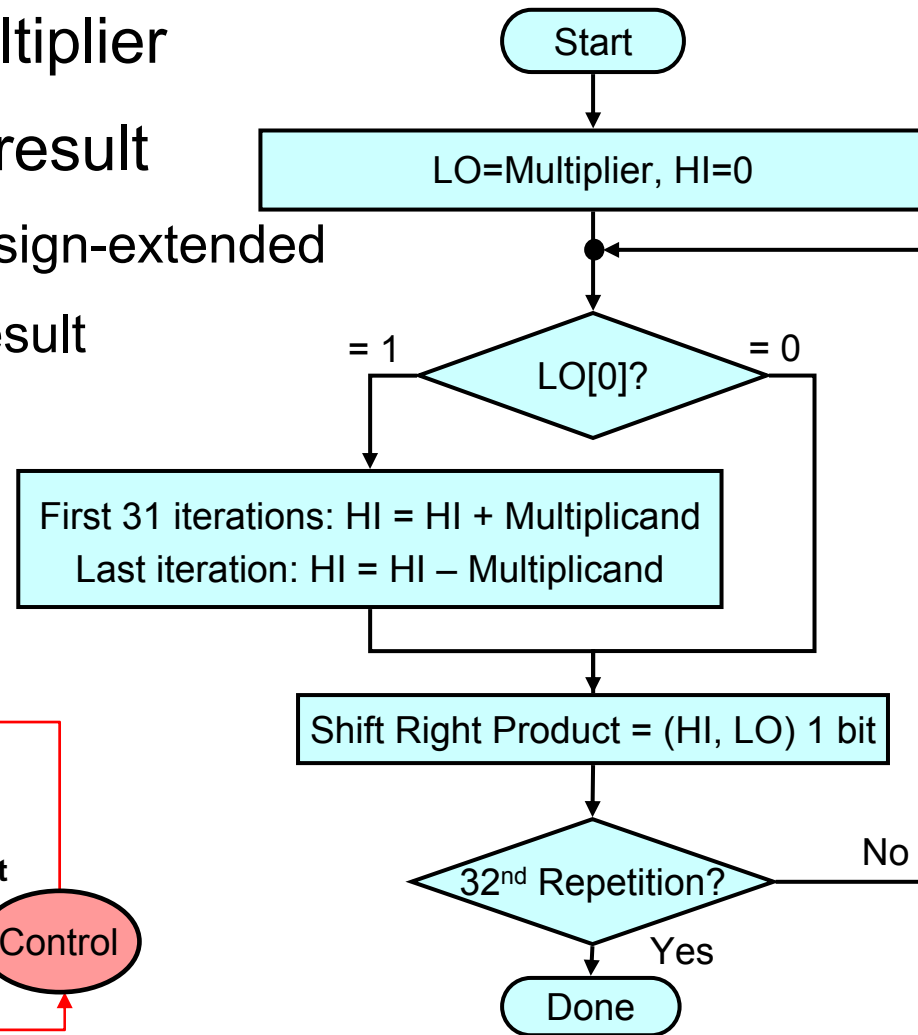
ltiplier

result

sign-extended

esult

Start

LO=Multiplier, HI=0

= 1

LO[0]?

= 0

First 31 iterations: HI = HI + Multiplicand
Last iteration: HI = HI – Multiplicand

Shift Right Product = (HI, LO) 1 bit

t

Control

32$^{nd}$ Repetition?

No

Yes

Done